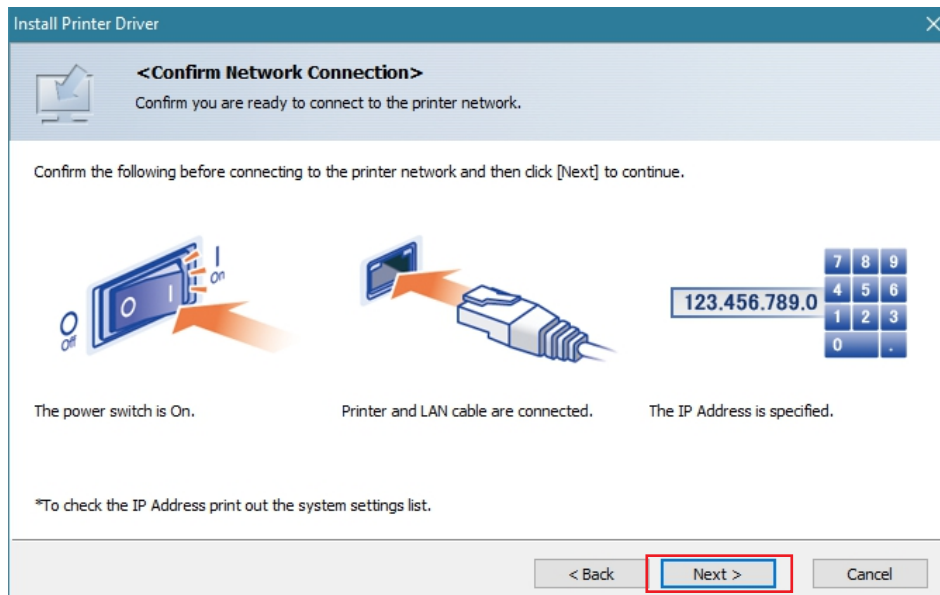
Install Printer Driver

<Confirm Network Connection>

Confirm you are ready to connect to the printer network.

Confirm the following before connecting to the printer network and then click [Next] to continue.

O Off

I On

O I

123.456.789.0

| 7 | 8 | 9 |
|---|---|---|
| 4 | 5 | 6 |
| 1 | 2 | 3 |
| 0 | | . |

The power switch is On.

Printer and LAN cable are connected.

The IP Address is specified.

*To check the IP Address print out the system settings list.

< Back

Next >

Cancel